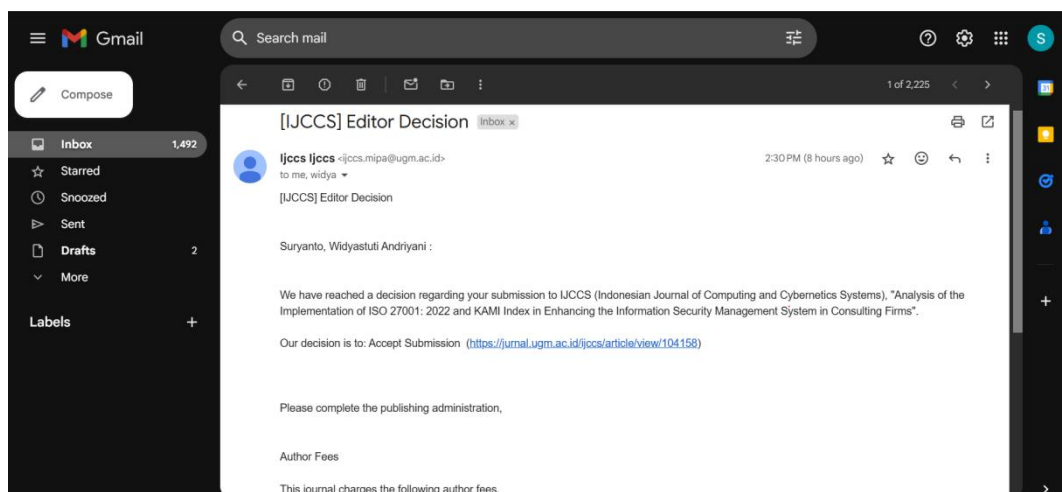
Gmail

Search mail

S

Compose

Inbox 1,492
Starred
Snoozed
Sent
Drafts 2
More

Labels +

1 of 2,225

[IJCCS] Editor Decision Inbox ×

Ijccs Ijccs <ijccs.mipa@ugm.ac.id>
to me, widya

2:30 PM (8 hours ago)

[IJCCS] Editor Decision

Suryanto, Widyastuti Andriyani :

We have reached a decision regarding your submission to IJCCS (Indonesian Journal of Computing and Cybernetics Systems), "Analysis of the Implementation of ISO 27001: 2022 and KAMI Index in Enhancing the Information Security Management System in Consulting Firms".

Our decision is to: Accept Submission (https://jurnal.ugm.ac.id/ijccs/article/view/104158)

Please complete the publishing administration,

Author Fees

This journal charges the following author fees.